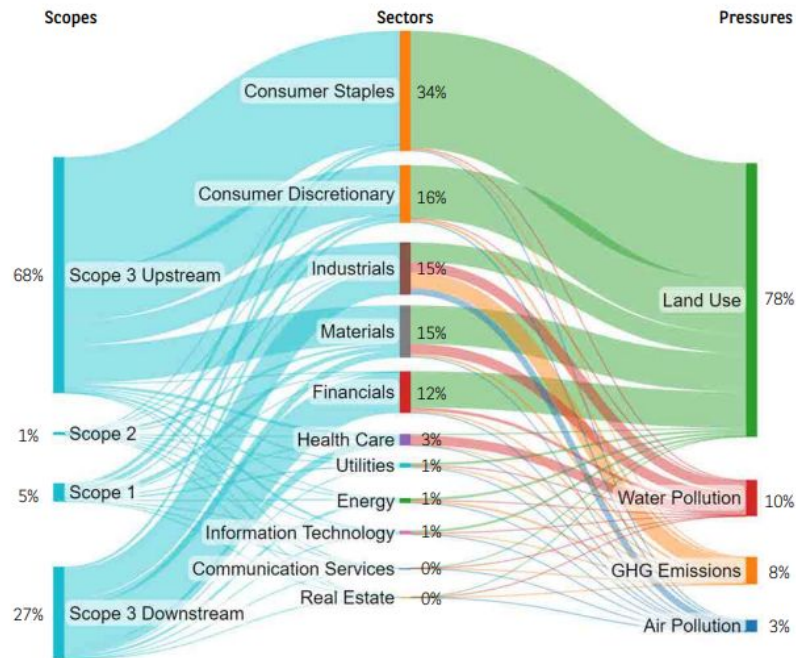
Scopes

Sectors

Pressures

68%
Scope 3 Upstream

1%
Scope 2

5%
Scope 1

27%
Scope 3 Downstream

Consumer Staples 34%

Consumer Discretionary 16%

Industrials 15%

Materials 15%

Financials 12%

Health Care 3%

Utilities 1%

Energy 1%

Information Technology 1%

Communication Services 0%

Real Estate 0%

Land Use 78%

Water Pollution 10%

GHG Emissions 8%

Air Pollution 3%